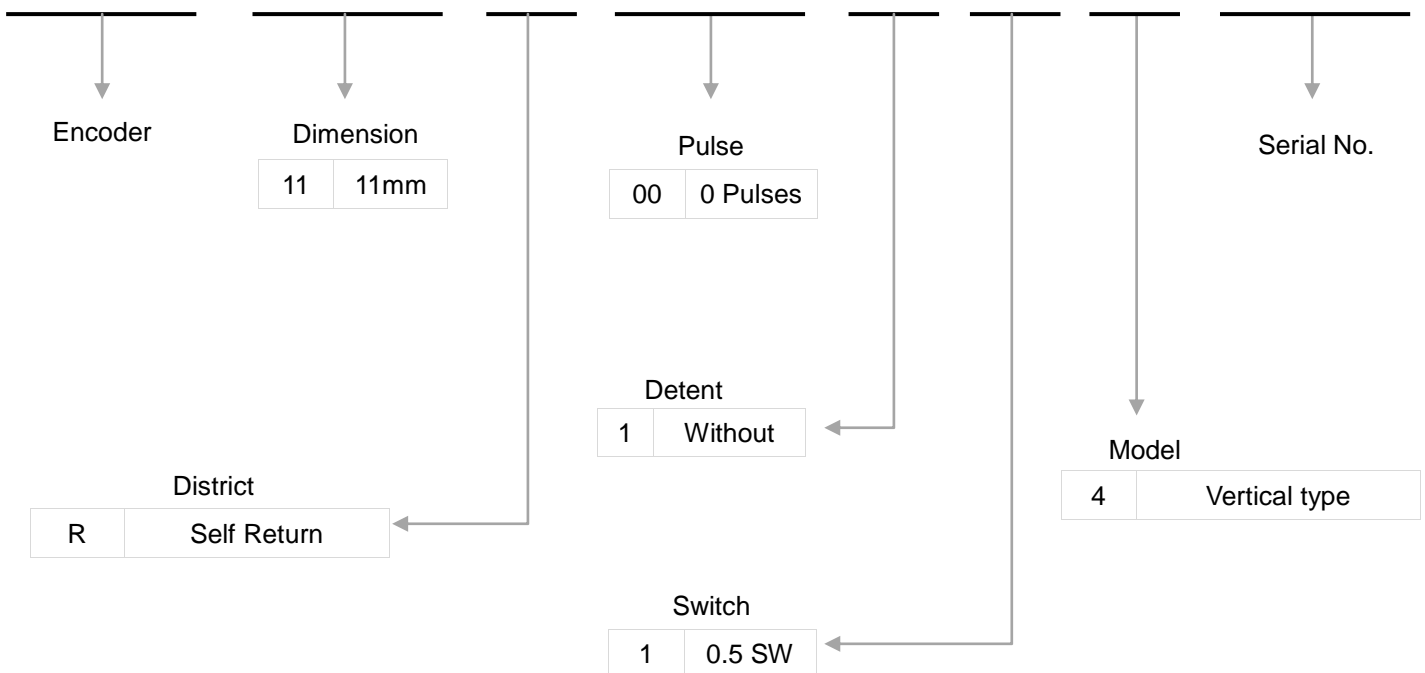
Encoder

Dimension

| 11 | 11mm |
|---|---|

Pulse

| 00 | 0 Pulses |
|---|---|

Serial No.

Detent

| 1 | Without |
|---|---|

Model

| 4 | Vertical type |
|---|---|

District

| R | Self Return |
|---|---|

Switch

| 1 | 0.5 SW |
|---|---|